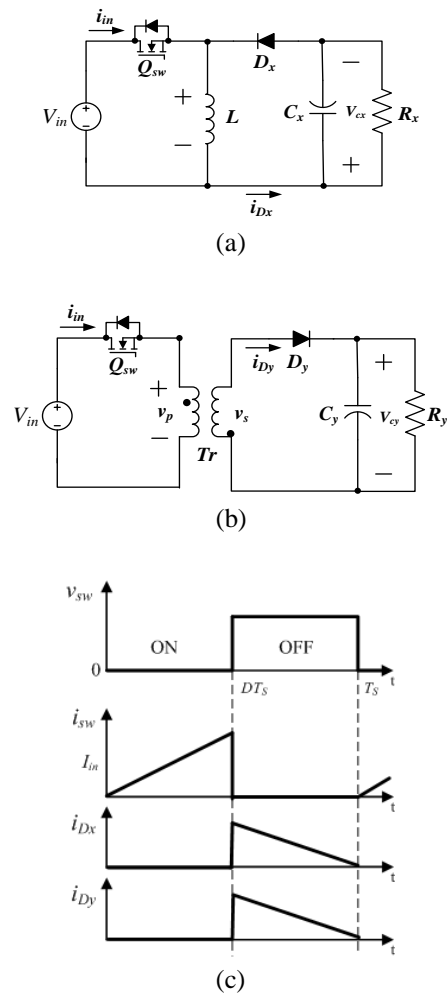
$i_{in}$
$Q_{sw}$
$D_x$
$V_{in}$
+
−
$L$
$C_x$
$v_{cx}$
$R_x$
−
+
$i_{Dx}$
(a)

$i_{in}$
$Q_{sw}$
$V_{in}$
+
$v_p$
−
$Tr$
$v_s$
$i_{Dy}$
$D_y$
$C_y$
$v_{cy}$
$R_y$
+
−
(b)

$v_{sw}$
ON
OFF
0
$DT_S$
$T_S$
t
$i_{sw}$
$I_{in}$
t
$i_{Dx}$
t
$i_{Dy}$
t
(c)